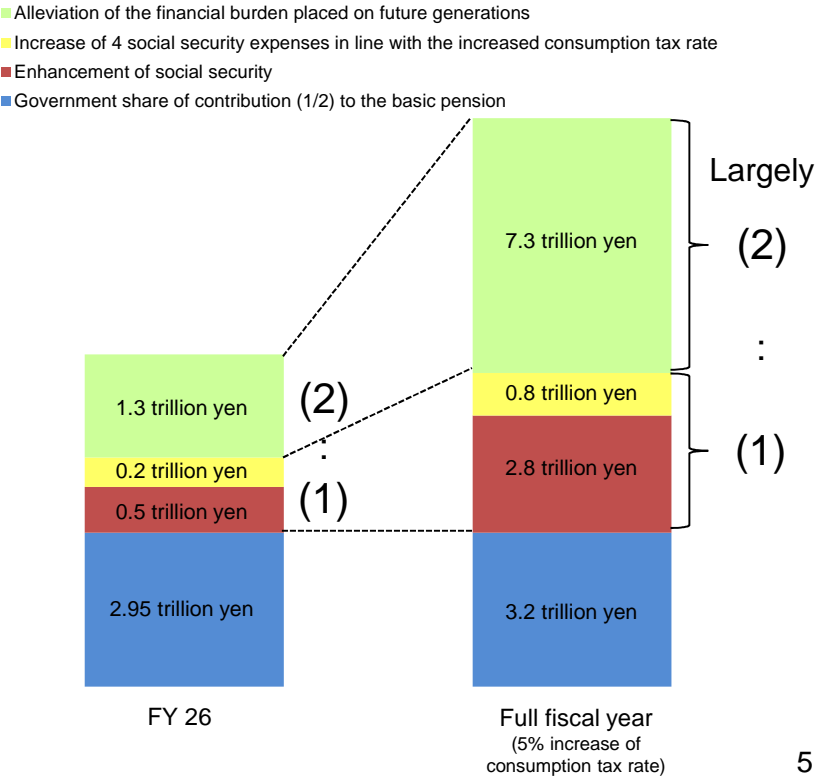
Alleviation of the financial burden placed on future generations
Increase of 4 social security expenses in line with the increased consumption tax rate
Enhancement of social security
Government share of contribution (1/2) to the basic pension

Largely
(2)
:
(1)

7.3 trillion yen
0.8 trillion yen
2.8 trillion yen
3.2 trillion yen

1.3 trillion yen
0.2 trillion yen
0.5 trillion yen
2.95 trillion yen

(2)
:
(1)

FY 26

Full fiscal year
(5% increase of consumption tax rate)

5